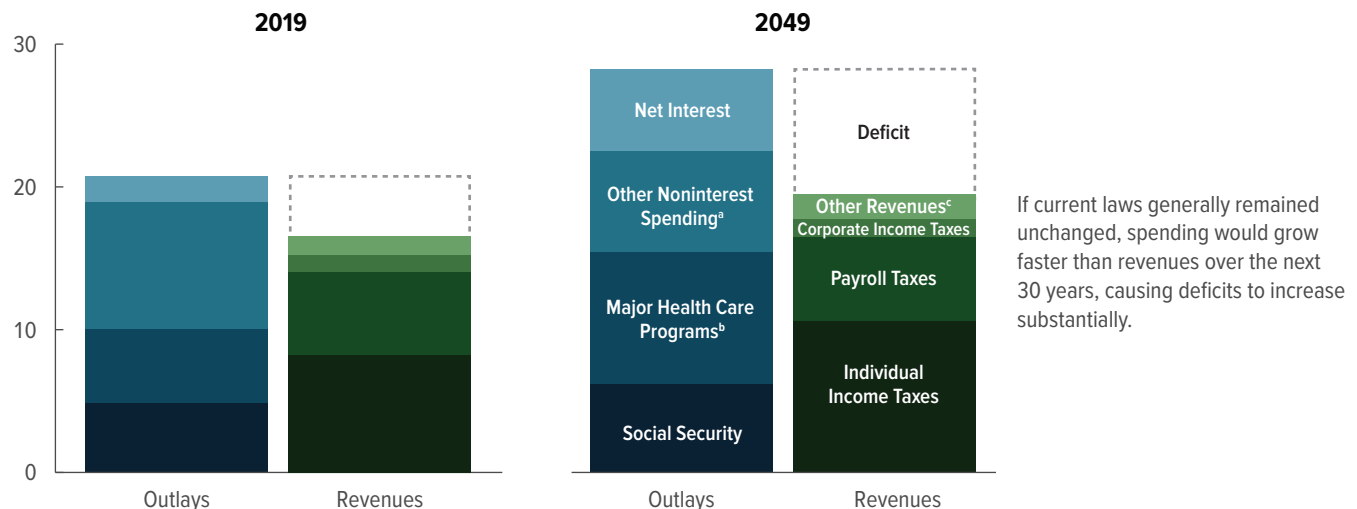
2019

2049

30

20

10

0

Outlays

Revenues

Net Interest

Other Noninterest Spending$^a$

Major Health Care Programs$^b$

Social Security

Outlays

Deficit

Other Revenues$^c$

Corporate Income Taxes

Payroll Taxes

Individual Income Taxes

Revenues

If current laws generally remained unchanged, spending would grow faster than revenues over the next 30 years, causing deficits to increase substantially.